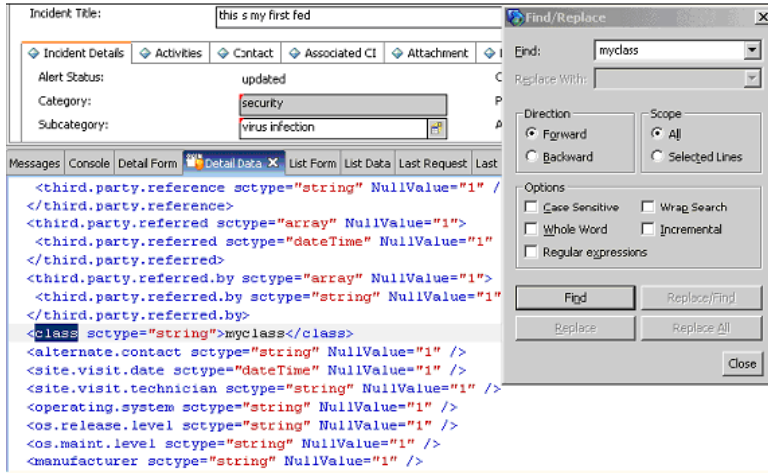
Incident Title: this s my first fed

Incident Details | Activities | Contact | Associated CI | Attachment

Alert Status: updated

Category: security

Subcategory: virus infection

Messages | Console | Detail Form | Detail Data | List Form | List Data | Last Request | Last

<third.party.reference sctype="string" NullValue="1" />
</third.party.reference>
<third.party.referred sctype="array" NullValue="1">
<third.party.referred sctype="dateTime" NullValue="1"
</third.party.referred>
<third.party.referred.by sctype="array" NullValue="1">
<third.party.referred.by sctype="string" NullValue="1"
</third.party.referred.by>
<class sctype="string">myclass</class>
<alternate.contact sctype="string" NullValue="1" />
<site.visit.date sctype="dateTime" NullValue="1" />
<site.visit.technician sctype="string" NullValue="1" />
<operating.system sctype="string" NullValue="1" />
<os.release.level sctype="string" NullValue="1" />
<os.maint.level sctype="string" NullValue="1" />
<manufacturer sctype="string" NullValue="1" />

Find/Replace

Find: myclass

Replace With:

Direction
Forward
Backward

Scope
All
Selected Lines

Options
Case Sensitive
Wrap Search
Whole Word
Incremental
Regular expressions

Find
Replace/Find
Replace
Replace All
Close